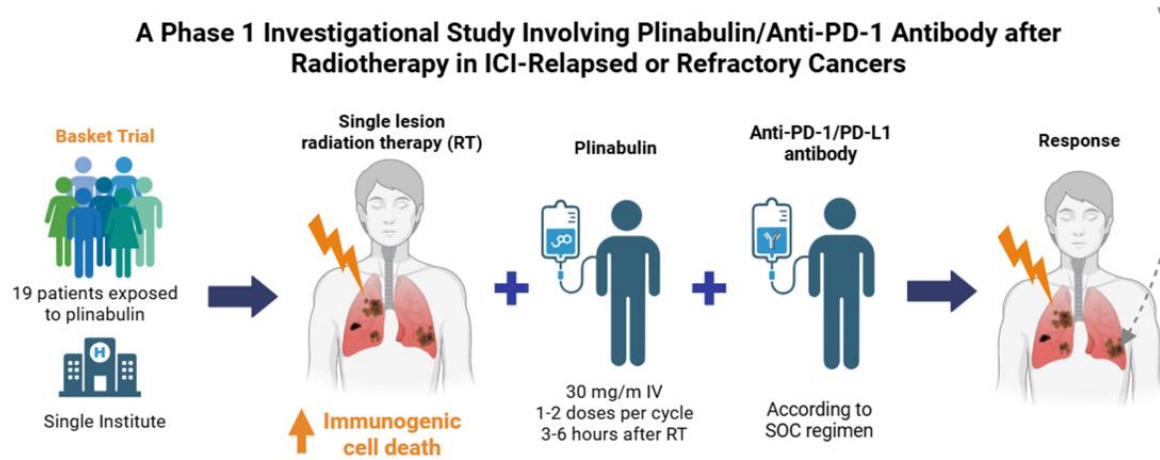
A Phase 1 Investigational Study Involving Plinabulin/Anti-PD-1 Antibody after Radiotherapy in ICI-Relapsed or Refractory Cancers

Basket Trial

19 patients exposed to plinabulin

H

Single Institute

Single lesion radiation therapy (RT)

Immunogenic cell death

Plinabulin

30 mg/m IV
1-2 doses per cycle
3-6 hours after RT

Anti-PD-1/PD-L1 antibody

According to SOC regimen

Response